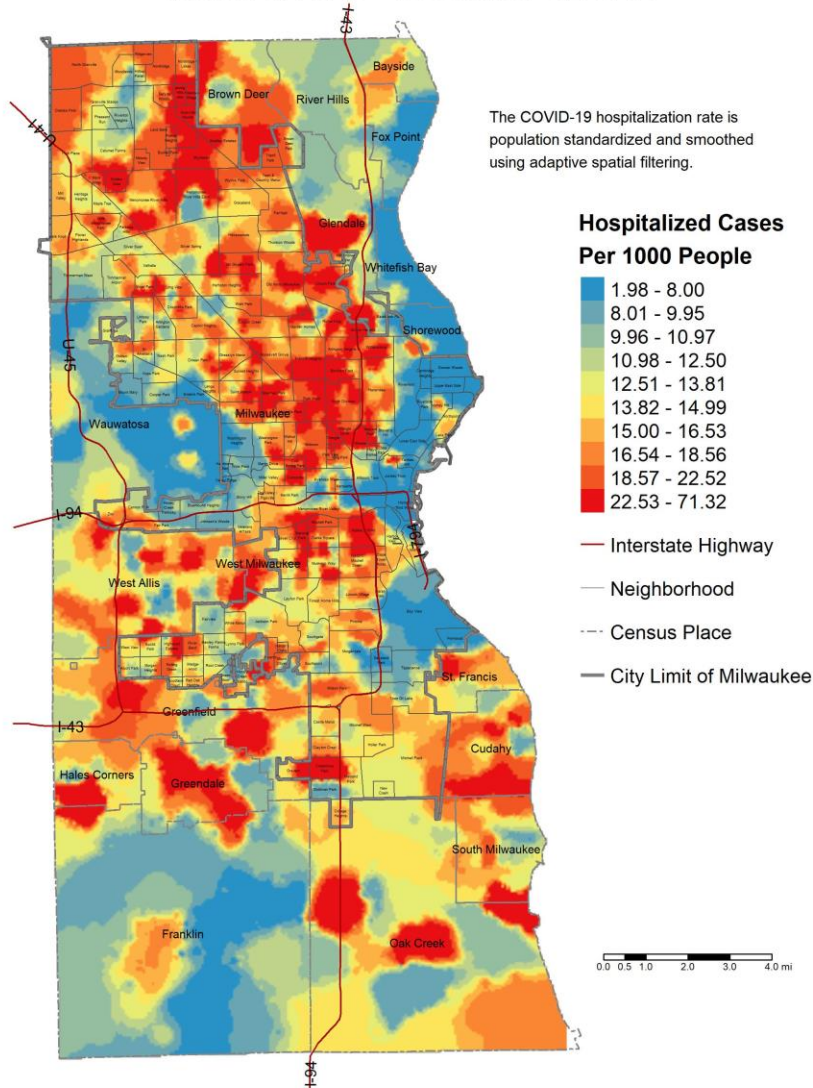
I-43

I-41

U-45

I-94

I-794

I-43

I-94

Bayside

Brown Deer

River Hills

Fox Point

Glendale

Whitefish Bay

Shorewood

Milwaukee

Wauwatosa

West Milwaukee

West Allis

St. Francis

Greenfield

Cudahy

Hales Corners

Greendale

South Milwaukee

Franklin

Oak Creek

The COVID-19 hospitalization rate is population standardized and smoothed using adaptive spatial filtering.

Hospitalized Cases Per 1000 People

1.98 - 8.00
8.01 - 9.95
9.96 - 10.97
10.98 - 12.50
12.51 - 13.81
13.82 - 14.99
15.00 - 16.53
16.54 - 18.56
18.57 - 22.52
22.53 - 71.32

Interstate Highway

Neighborhood

Census Place

City Limit of Milwaukee

0.0 0.5 1.0 2.0 3.0 4.0 mi